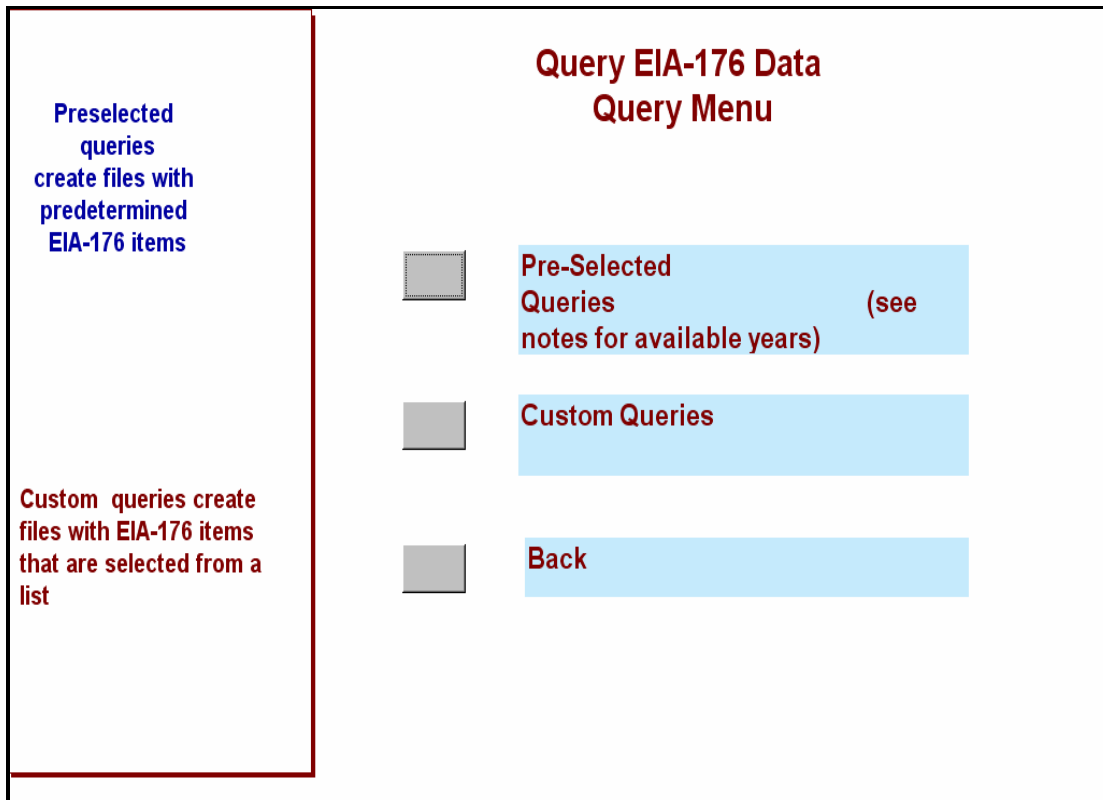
Preselected queries create files with predetermined EIA-176 items

Custom queries create files with EIA-176 items that are selected from a list

Query EIA-176 Data
Query Menu

Pre-Selected Queries (see notes for available years)

Custom Queries

Back